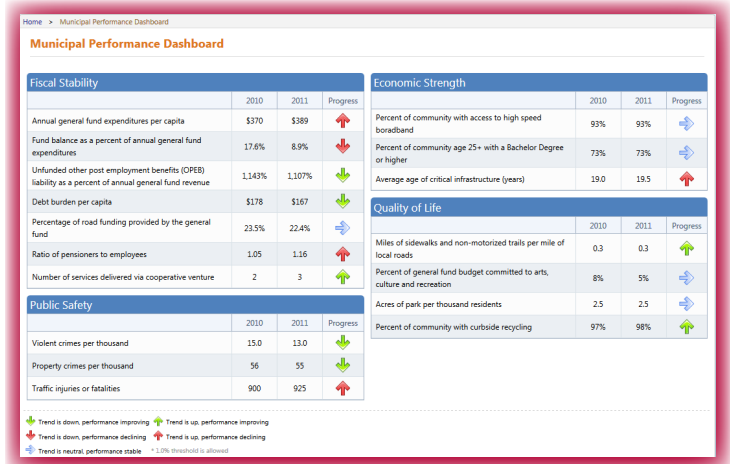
Home > Municipal Performance Dashboard

Municipal Performance Dashboard

Fiscal Stability

| | 2010 | 2011 | Progress |
|---|---|---|---|
| Annual general fund expenditures per capita | \$370 | \$389 | |
| Fund balance as a percent of annual general fund expenditures | 17.6% | 8.9% | |
| Unfunded other post employment benefits (OPEB) liability as a percent of annual general fund revenue | 1,143% | 1,107% | |
| Debt burden per capita | \$178 | \$167 | |
| Percentage of road funding provided by the general fund | 23.5% | 22.4% | |
| Ratio of pensioners to employees | 1.05 | 1.16 | |
| Number of services delivered via cooperative venture | 2 | 3 | |

Public Safety

| | 2010 | 2011 | Progress |
|---|---|---|---|
| Violent crimes per thousand | 15.0 | 13.0 | |
| Property crimes per thousand | 56 | 55 | |
| Traffic injuries or fatalities | 900 | 925 | |

Economic Strength

| | 2010 | 2011 | Progress |
|---|---|---|---|
| Percent of community with access to high speed boradband | 93% | 93% | |
| Percent of community age 25+ with a Bachelor Degree or higher | 73% | 73% | |
| Average age of critical infrastructure (years) | 19.0 | 19.5 | |

Quality of Life

| | 2010 | 2011 | Progress |
|---|---|---|---|
| Miles of sidewalks and non-motorized trails per mile of local roads | 0.3 | 0.3 | |
| Percent of general fund budget committed to arts, culture and recreation | 8% | 5% | |
| Acres of park per thousand residents | 2.5 | 2.5 | |
| Percent of community with curbside recycling | 97% | 98% | |

Trend is down, performance improving Trend is up, performance improving
Trend is down, performance declining Trend is up, performance declining
Trend is neutral, performance stable * 1.0% threshold is allowed